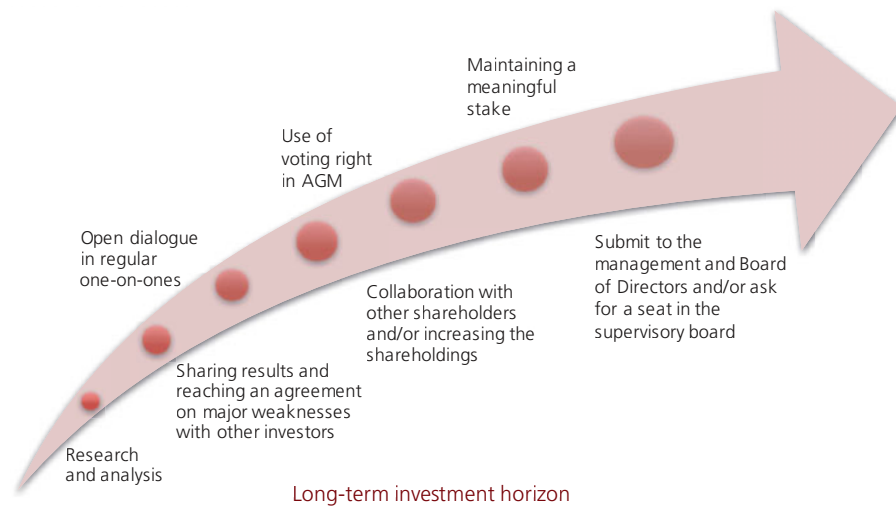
Research and analysis

Sharing results and reaching an agreement on major weaknesses with other investors

Open dialogue in regular one-on-ones

Use of voting right in AGM

Collaboration with other shareholders and/or increasing the shareholdings

Maintaining a meaningful stake

Submit to the management and Board of Directors and/or ask for a seat in the supervisory board

Long-term investment horizon